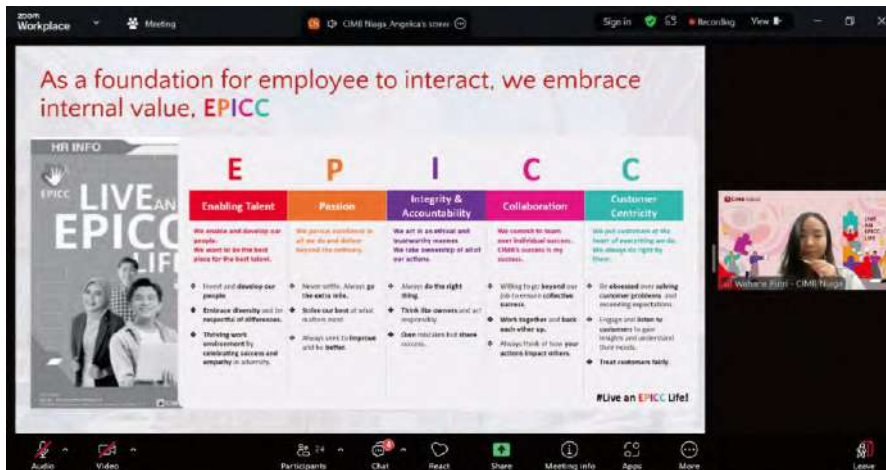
zoom Workplace
Meeting
CIMB Niaga Angelica's screen
Sign in
Recording
View

As a foundation for employee to interact, we embrace internal value, EPICC

HR INFO
EPICC
LIVE AN EPICC LIFE

| E | P | I | C | C |
|---|---|---|---|---|
| Enabling Talent | Passion | Integrity & Accountability | Collaboration | Customer Centricity |
| We enable and develop our people. We want to be the best place for the best talent. | We pursue excellence in all we do and deliver beyond the ordinary. | We act in an ethical and trustworthy manner. We take ownership of all of our actions. | We commit to team over individual success. CIMB's success is my success. | We put customers at the heart of everything we do. We always do right by them. |
| Invest and develop our people. Embrace diversity and be respectful of differences. Thriving work environment by celebrating success and empathy in adversity. | Never settle. Always go the extra mile. Strive our best at what matters most. Always seek to improve and be better. | Always do the right thing. Think like owners and act responsibly. Own mistakes and share success. | Willing to go beyond our job to ensure collective success. Work together and back each other up. Always think of how your actions impact others. | Be obsessed over solving customer problems and exceeding expectations. Engage and listen to customers to gain insights and understand their needs. Treat customers fairly. |

#Live an EPICC Life!

CIMB NIAGA
Wahana Putri - CIMB Niaga

Audio
Video
Participants 24
Chat
React
Share
Meeting info
Apps
More
Leave